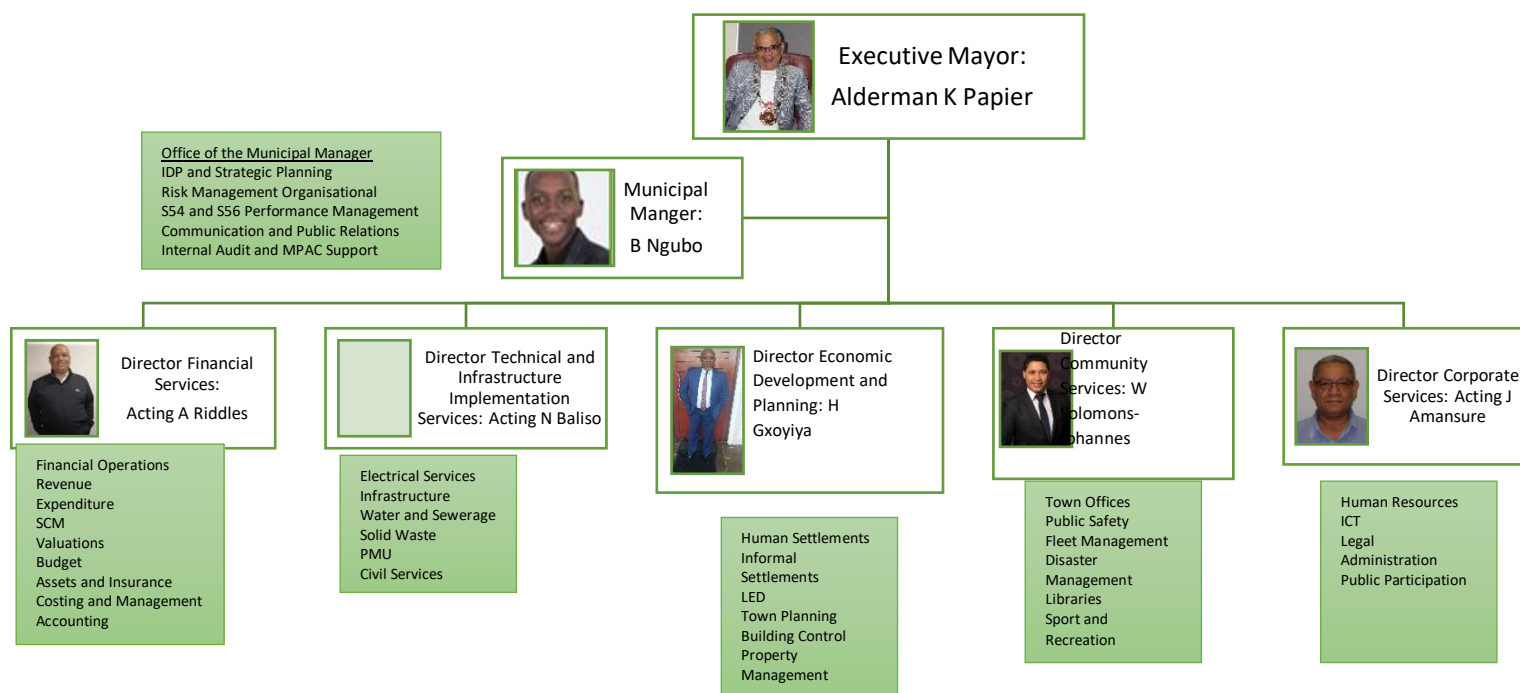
Executive Mayor:
Alderman K Papier

Office of the Municipal Manager
IDP and Strategic Planning
Risk Management Organisational
S54 and S56 Performance Management
Communication and Public Relations
Internal Audit and MPAC Support

Municipal Manger:
B Ngubo

Director Financial Services:
Acting A Riddles

Financial Operations
Revenue
Expenditure
SCM
Valuations
Budget
Assets and Insurance
Costing and Management Accounting

Director Technical and Infrastructure Implementation Services: Acting N Baliso

Electrical Services
Infrastructure
Water and Sewerage
Solid Waste
PMU
Civil Services

Director Economic Development and Planning: H Gxoyiya

Human Settlements
Informal Settlements
LED
Town Planning
Building Control
Property Management

Director Community Services: W Solomons-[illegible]ohannes

Town Offices
Public Safety
Fleet Management
Disaster Management
Libraries
Sport and Recreation

Director Corporate Services: Acting J Amansure

Human Resources
ICT
Legal
Administration
Public Participation